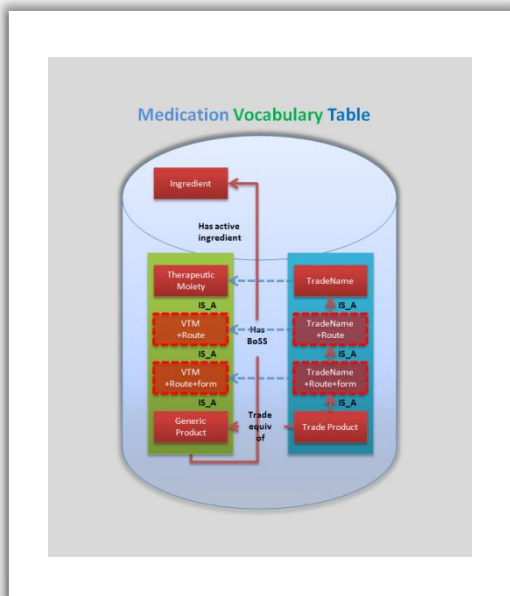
Medication Vocabulary Table

Ingredient

Has active ingredient

Therapeutic Moiety

IS_A

VTM +Route

IS_A

VTM +Route+form

IS_A

Generic Product

TradeName

IS_A

TradeName +Route

IS_A

TradeName +Route+form

IS_A

Trade Product

Has BoSS

Trade equiv of